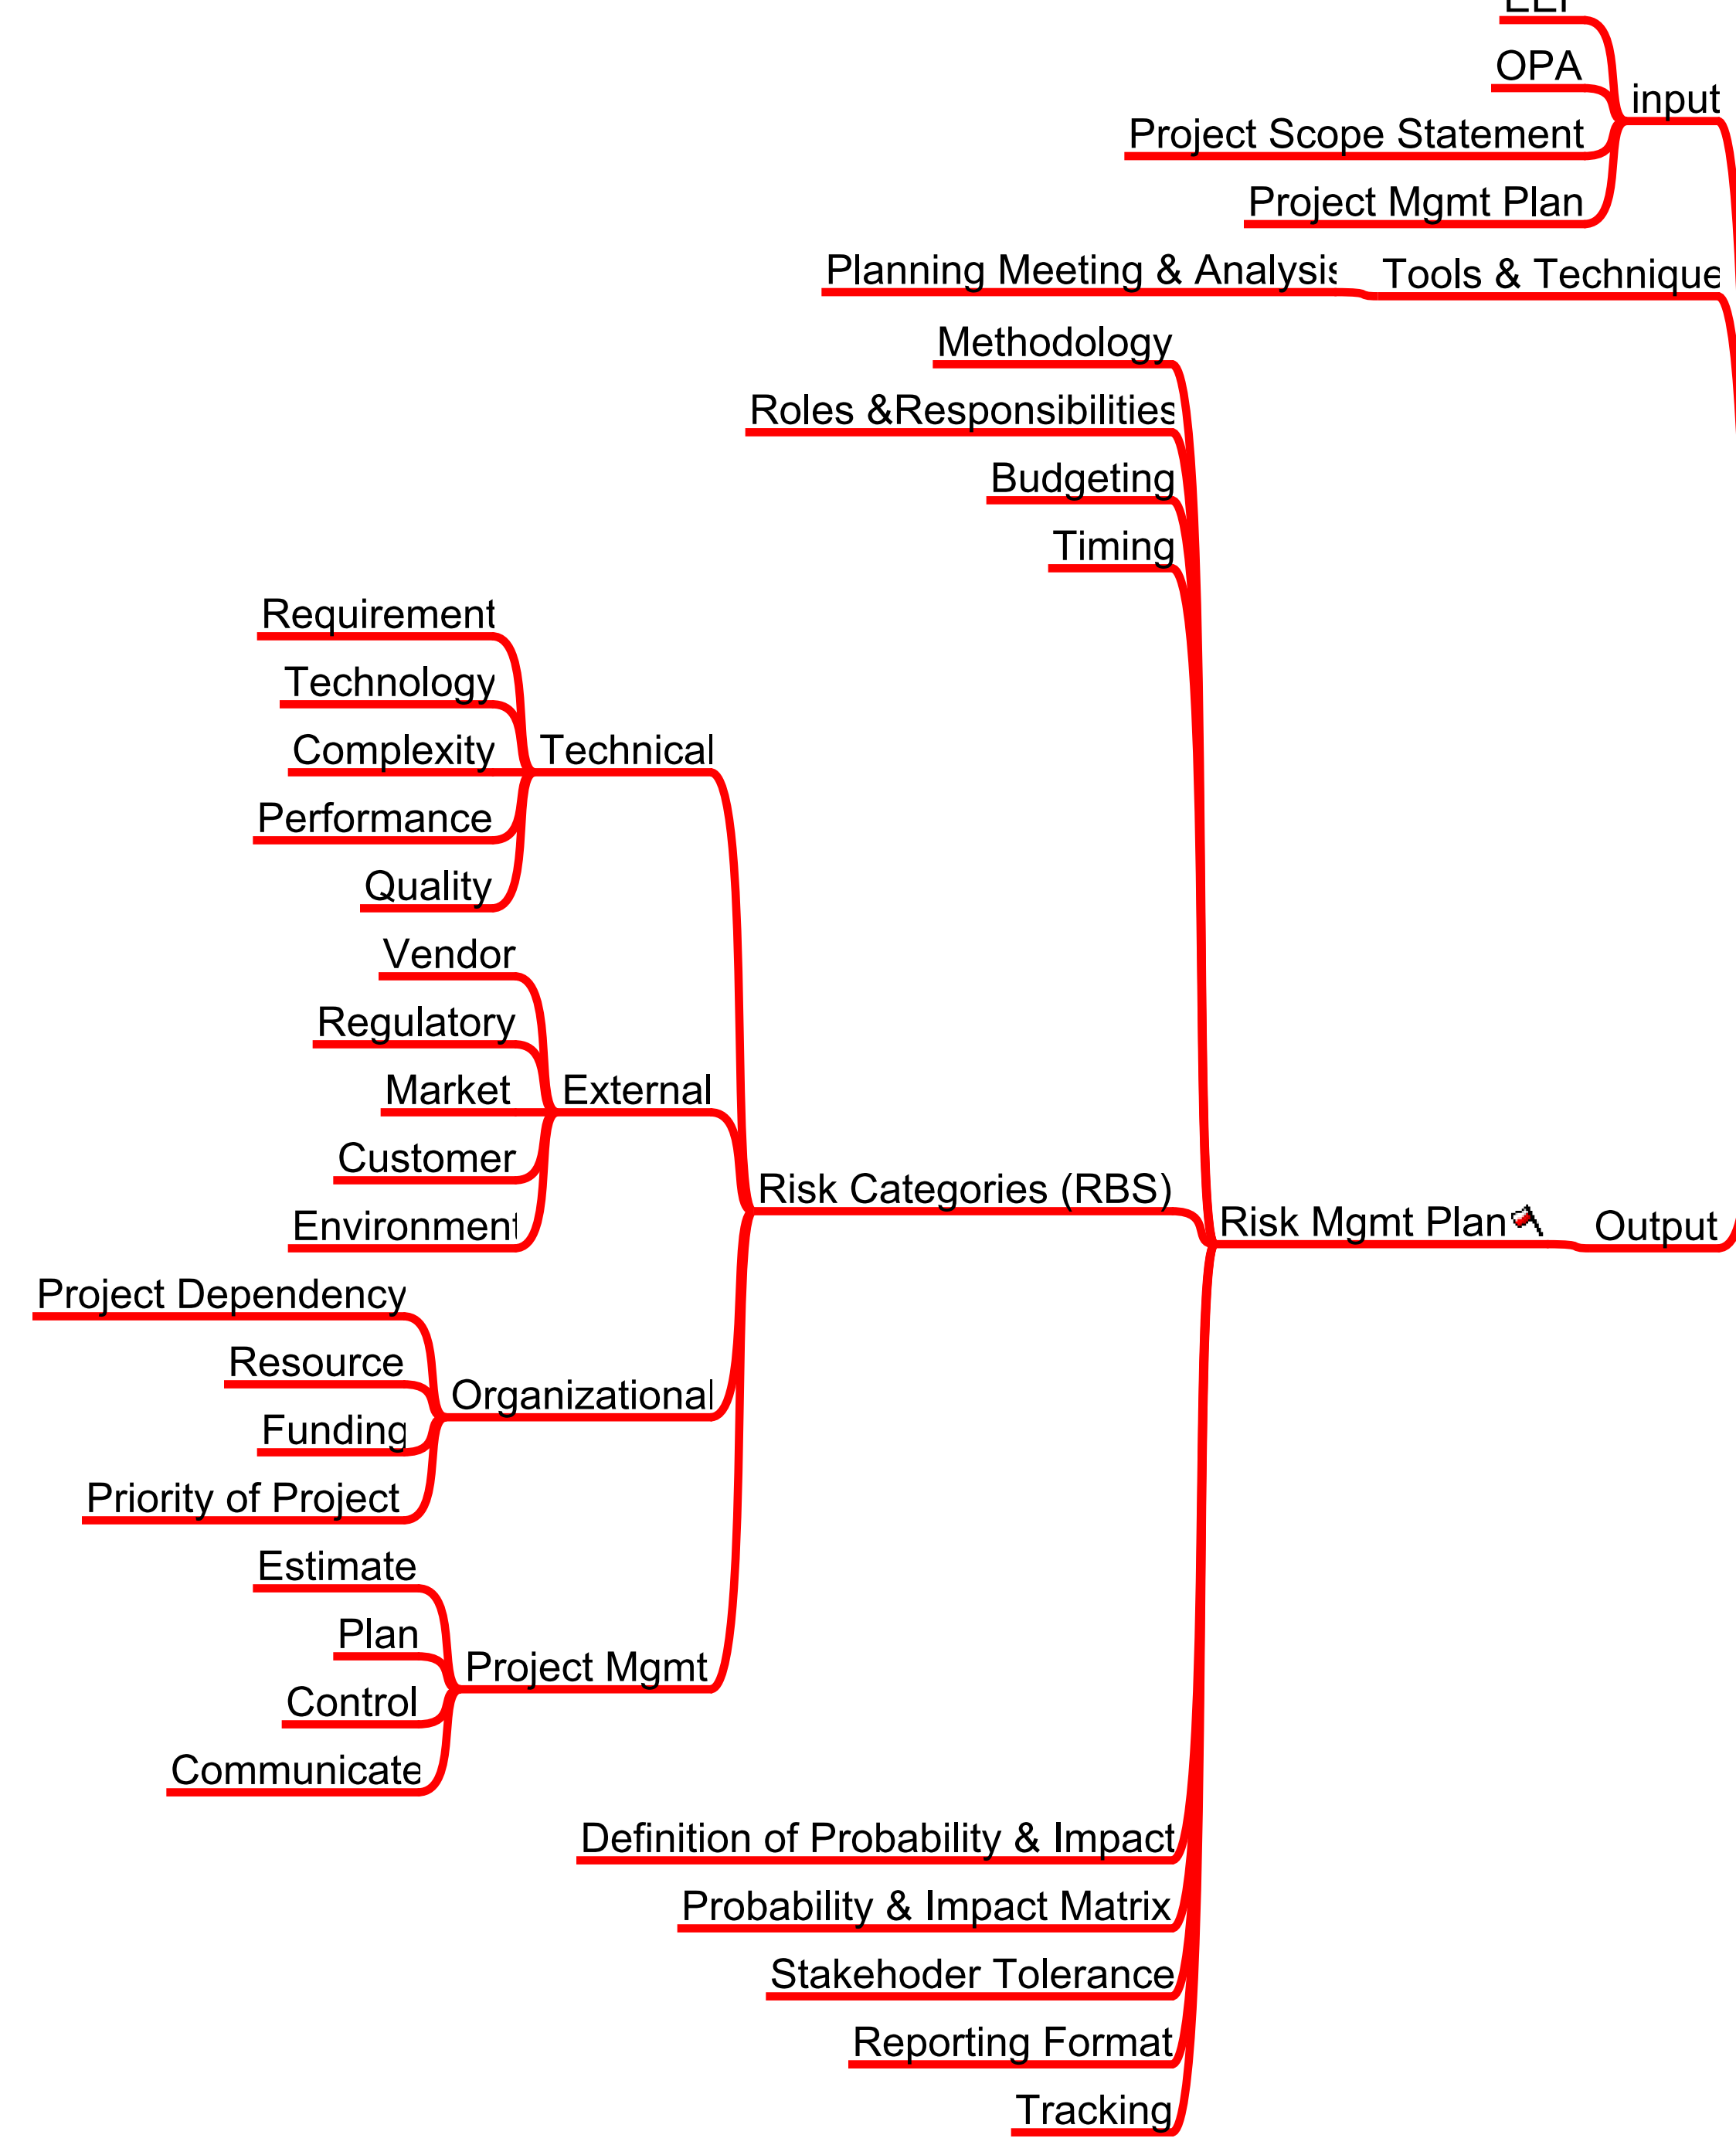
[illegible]
OPA
input
Project Scope Statement
Project Mgmt Plan
Planning Meeting & Analysis
Tools & Technique
Methodology
Roles &Responsibilities
Budgeting
Timing
Requirement
Technology
Complexity
Technical
Performance
Quality
Vendor
Regulatory
Market
External
Customer
Risk Categories (RBS)
Risk Mgmt Plan
Output
Environment
Project Dependency
Resource
Organizational
Funding
Priority of Project
Estimate
Plan
Project Mgmt
Control
Communicate
Definition of Probability & Impact
Probability & Impact Matrix
Stakehoder Tolerance
Reporting Format
Tracking